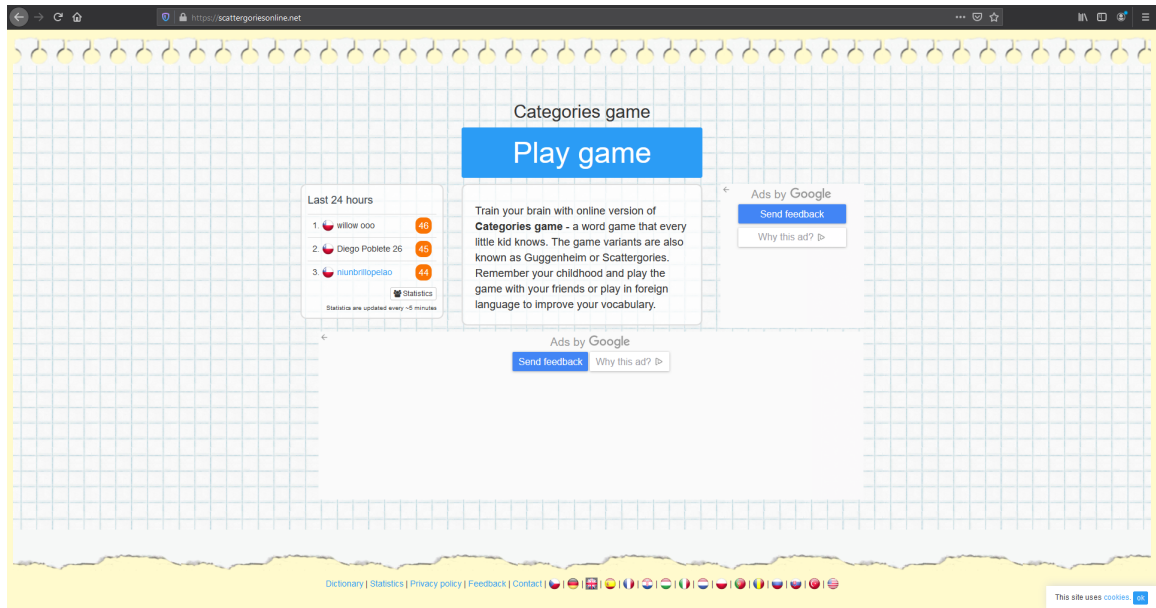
https://scattergoriesonline.net

Categories game

Play game

Last 24 hours

1. willow ooo 46

2. Diego Poblete 26 45

3. niunbrillopelao 44

Statistics

Statistics are updated every ~5 minutes

Train your brain with online version of **Categories game** - a word game that every little kid knows. The game variants are also known as Guggenheim or Scattergories. Remember your childhood and play the game with your friends or play in foreign language to improve your vocabulary.

Ads by Google

Send feedback

Why this ad?

Ads by Google

Send feedback Why this ad?

Dictionary | Statistics | Privacy policy | Feedback | Contact |

This site uses cookies. ok